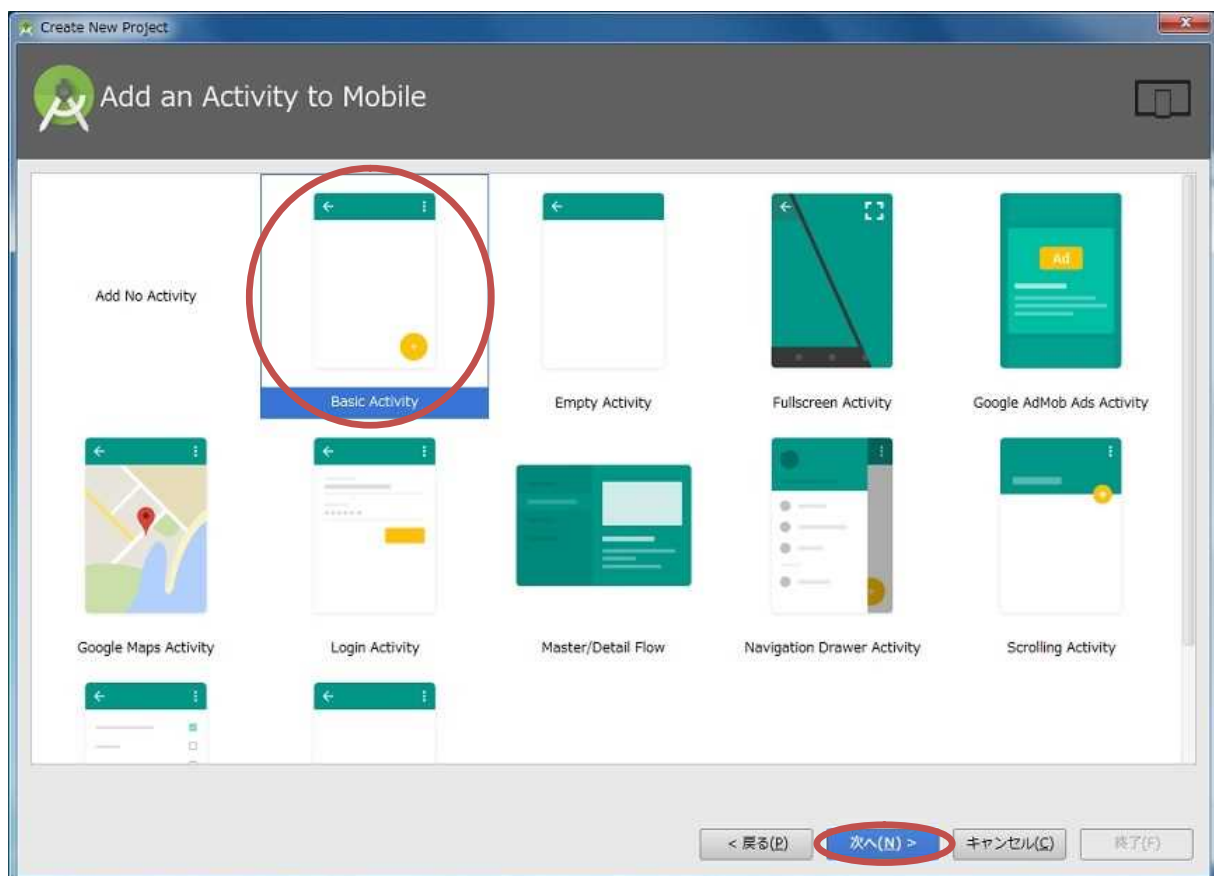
Create New Project

Add an Activity to Mobile

Add No Activity

Basic Activity

Empty Activity

Fullscreen Activity

Ad

Google AdMob Ads Activity

Google Maps Activity

Login Activity

Master/Detail Flow

Navigation Drawer Activity

Scrolling Activity

< 戻る(P)

次へ(N) >

キャンセル(C)

終了(F)